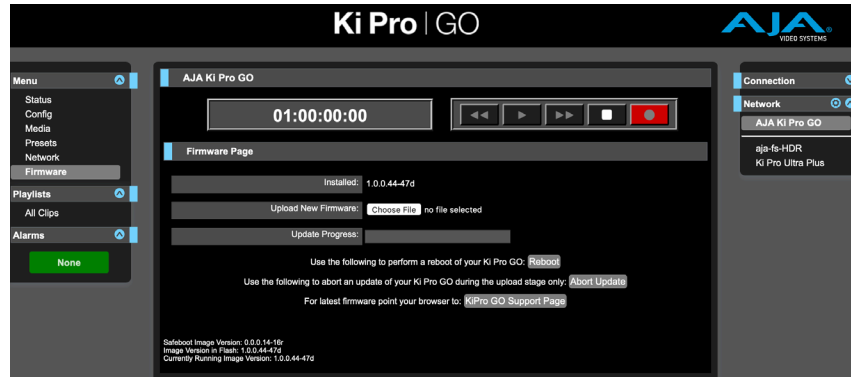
Ki Pro | GO

AJA VIDEO SYSTEMS

Menu
Status
Config
Media
Presets
Network
Firmware

Playlists
All Clips

Alarms
None

AJA Ki Pro GO

01:00:00:00

Firmware Page

Installed: 1.0.0.44-47d
Upload New Firmware: Choose File no file selected
Update Progress:

Use the following to perform a reboot of your Ki Pro GO: Reboot
Use the following to abort an update of your Ki Pro GO during the upload stage only: Abort Update
For latest firmware point your browser to: KiPro GO Support Page

Safeboot Image Version: 0.0.0.14-16r
Image Version in Flash: 1.0.0.44-47d
Currently Running Image Version: 1.0.0.44-47d

Connection

Network
AJA Ki Pro GO
aja-fs-HDR
Ki Pro Ultra Plus